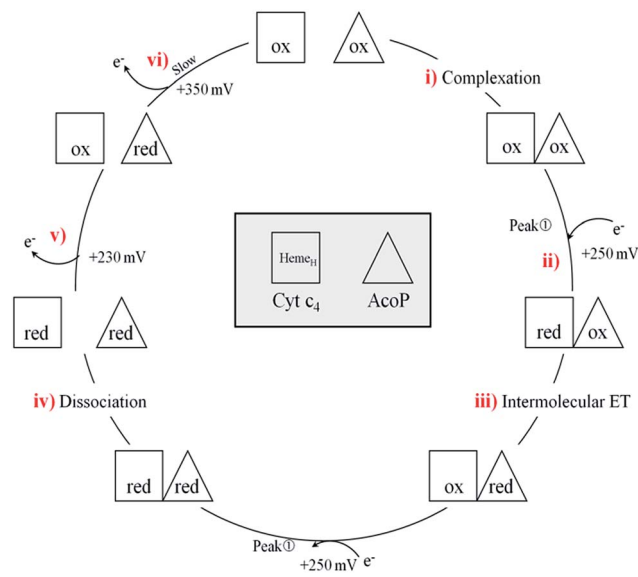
ox ox

i) Complexation

ox ox

Peak① $e^-$ +250 mV

ii)

red ox

iii) Intermolecular ET

ox red

Peak① +250 mV $e^-$

red red

iv) Dissociation

red red

$e^-$ v) +230 mV

ox red

$e^-$ vi) Slow +350 mV

Heme$_H$

Cyt c$_4$ AcoP